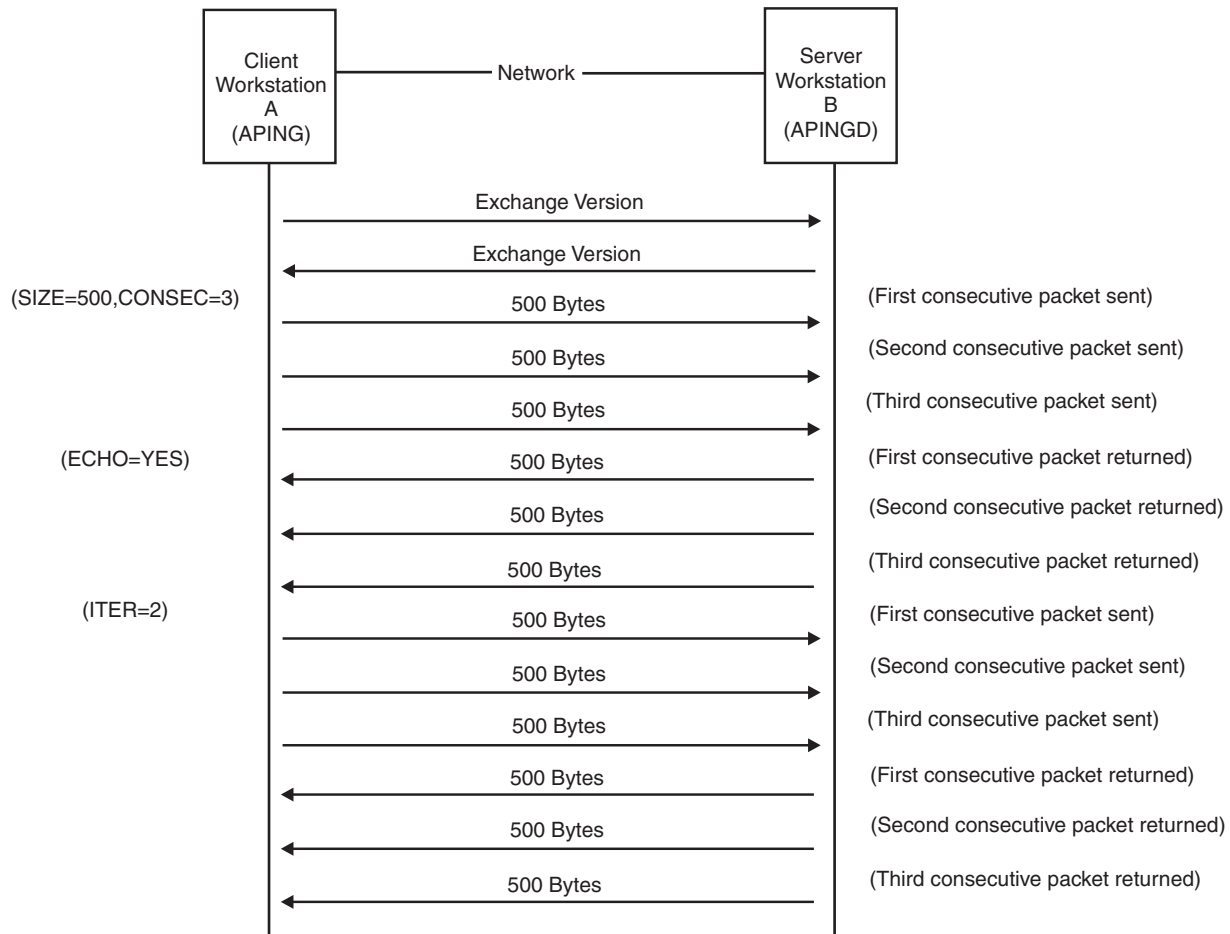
Client Workstation A (APING)

Network

Server Workstation B (APINGD)

Exchange Version

Exchange Version

(SIZE=500,CONSEC=3) 500 Bytes (First consecutive packet sent)

500 Bytes (Second consecutive packet sent)

500 Bytes (Third consecutive packet sent)

(ECHO=YES) 500 Bytes (First consecutive packet returned)

500 Bytes (Second consecutive packet returned)

500 Bytes (Third consecutive packet returned)

(ITER=2) 500 Bytes (First consecutive packet sent)

500 Bytes (Second consecutive packet sent)

500 Bytes (Third consecutive packet sent)

500 Bytes (First consecutive packet returned)

500 Bytes (Second consecutive packet returned)

500 Bytes (Third consecutive packet returned)